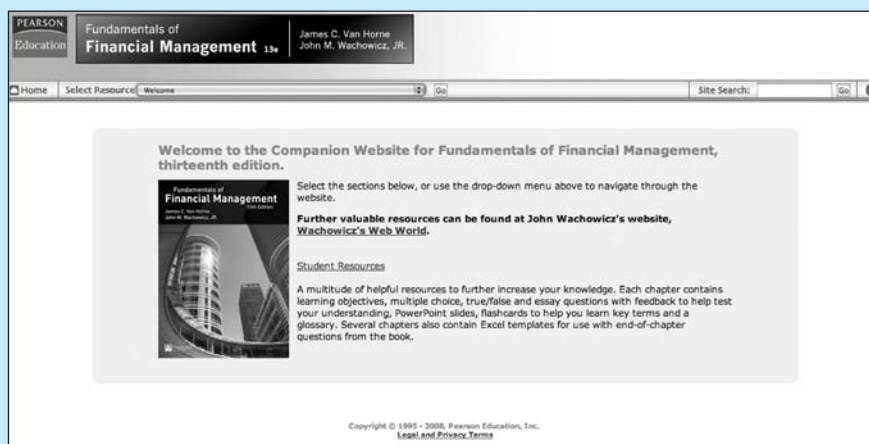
PEARSON Education

Fundamentals of Financial Management 13e

James C. Van Horne
John M. Wachowicz, JR.

Home Select Resource: Welcome Go Site Search: Go

Welcome to the Companion Website for Fundamentals of Financial Management, thirteenth edition.

Fundamentals of Financial Management 13th Edition James C. Van Horne John M. Wachowicz, JR.

Select the sections below, or use the drop-down menu above to navigate through the website.

Further valuable resources can be found at John Wachowicz's website, Wachowicz's Web World.

Student Resources

A multitude of helpful resources to further increase your knowledge. Each chapter contains learning objectives, multiple choice, true/false and essay questions with feedback to help test your understanding, PowerPoint slides, flashcards to help you learn key terms and a glossary. Several chapters also contain Excel templates for use with end-of-chapter questions from the book.

Copyright © 1995 - 2008, Pearson Education, Inc.
Legal and Privacy Terms